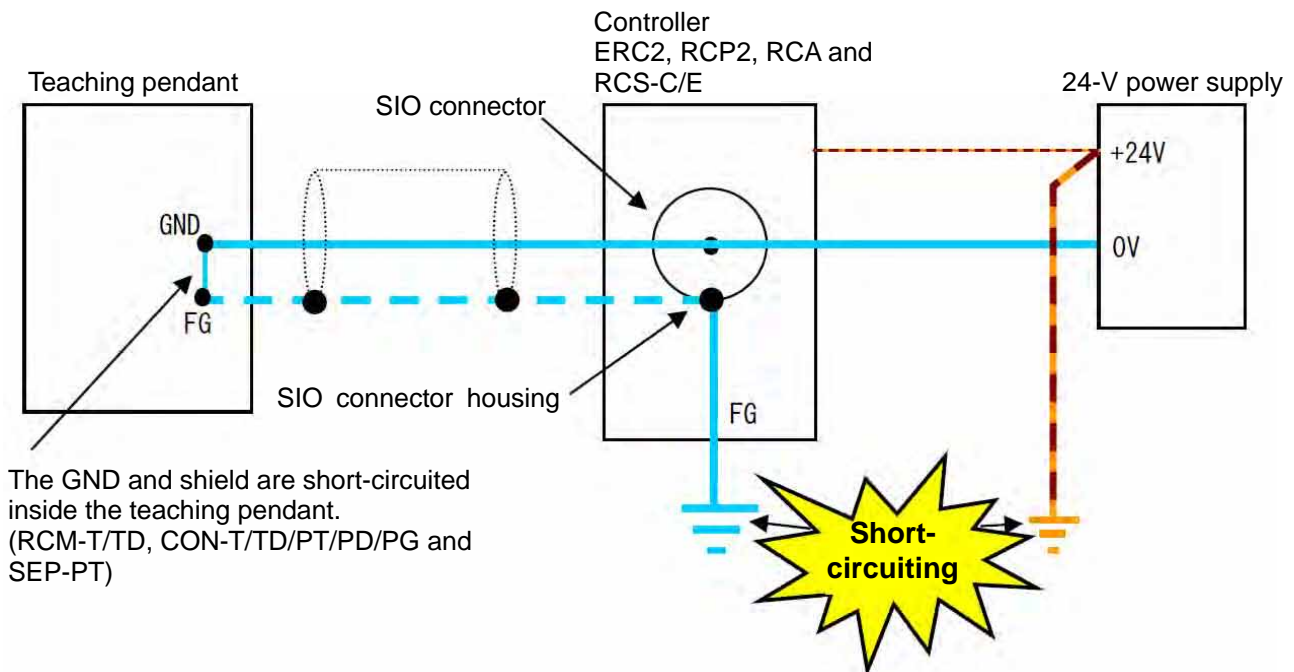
Teaching pendant

Controller
ERC2, RCP2, RCA and
RCS-C/E

24-V power supply

SIO connector

+24V

GND

0V

FG

SIO connector housing

FG

The GND and shield are short-circuited inside the teaching pendant.
(RCM-T/TD, CON-T/TD/PT/PD/PG and SEP-PT)

Short-circuiting